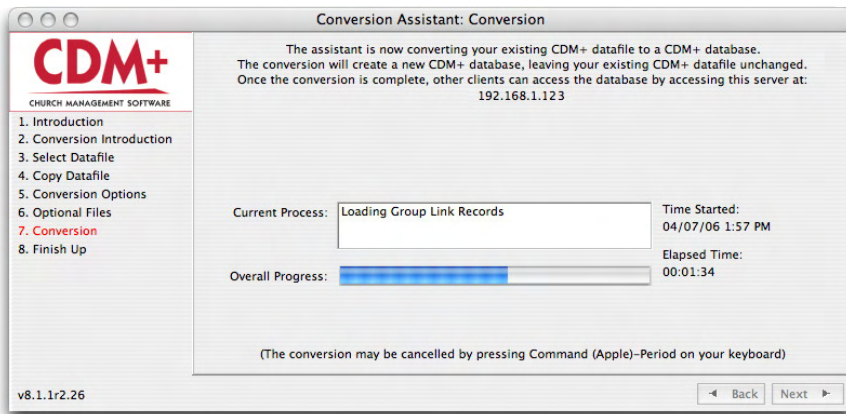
Conversion Assistant: Conversion

CDM+
CHURCH MANAGEMENT SOFTWARE

1. Introduction
2. Conversion Introduction
3. Select Datafile
4. Copy Datafile
5. Conversion Options
6. Optional Files
7. Conversion
8. Finish Up

The assistant is now converting your existing CDM+ datafile to a CDM+ database. The conversion will create a new CDM+ database, leaving your existing CDM+ datafile unchanged. Once the conversion is complete, other clients can access the database by accessing this server at: 192.168.1.123

Current Process: Loading Group Link Records

Time Started:
04/07/06 1:57 PM

Elapsed Time:
00:01:34

Overall Progress:

(The conversion may be cancelled by pressing Command (Apple)–Period on your keyboard)

v8.1.1r2.26

◄ Back    Next ►